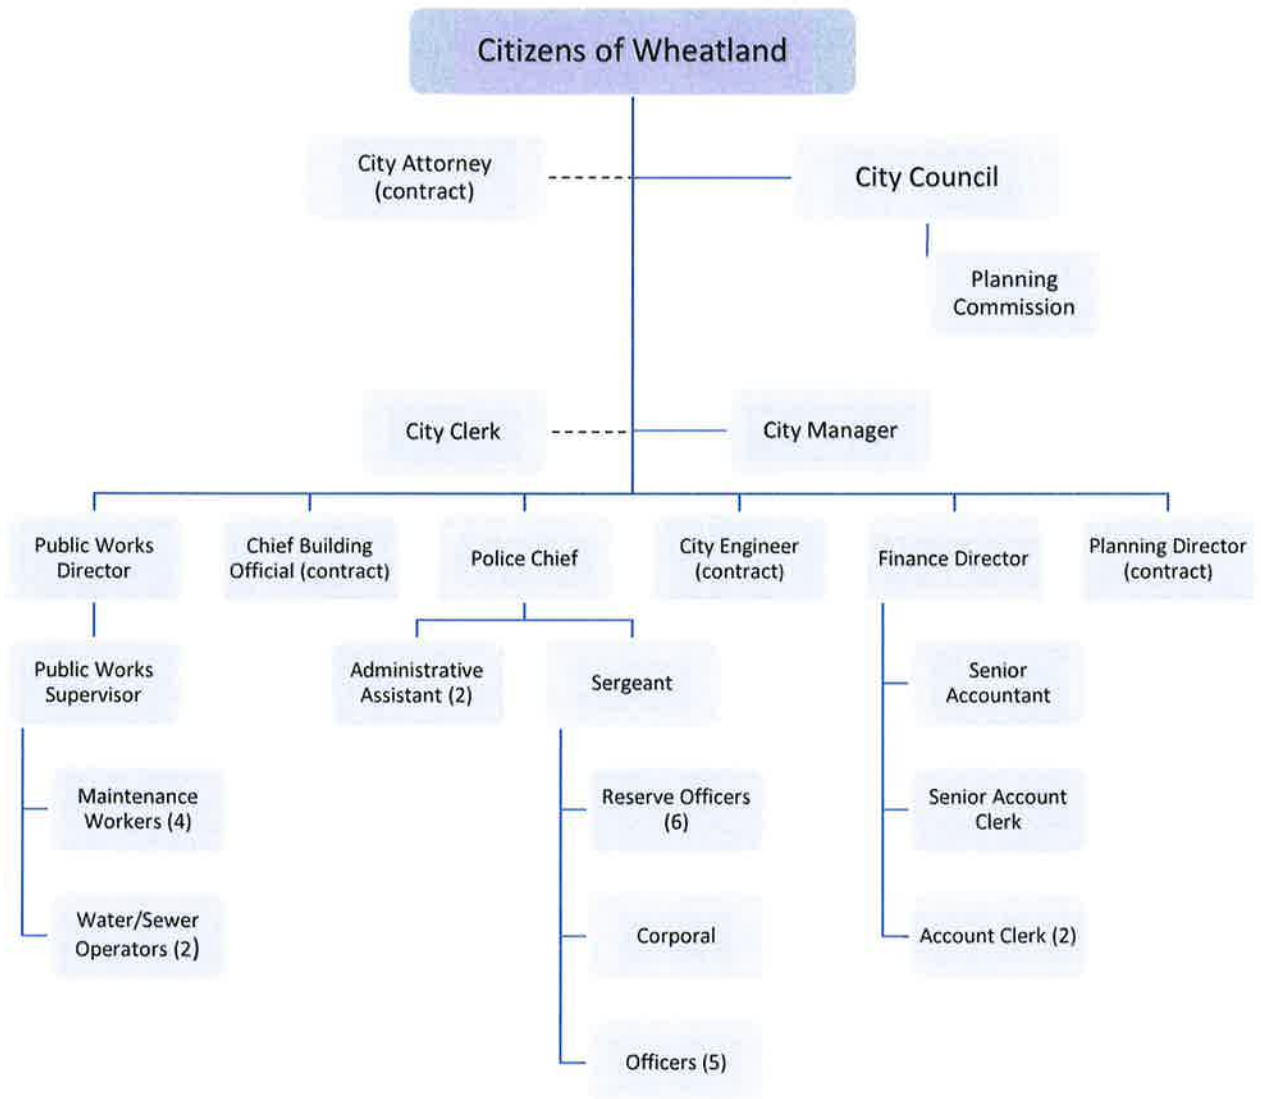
Citizens of Wheatland

City Attorney (contract)

City Council

Planning Commission

City Clerk

City Manager

Public Works Director

Chief Building Official (contract)

Police Chief

City Engineer (contract)

Finance Director

Planning Director (contract)

Public Works Supervisor

Administrative Assistant (2)

Sergeant

Senior Accountant

Maintenance Workers (4)

Reserve Officers (6)

Senior Account Clerk

Water/Sewer Operators (2)

Corporal

Account Clerk (2)

Officers (5)